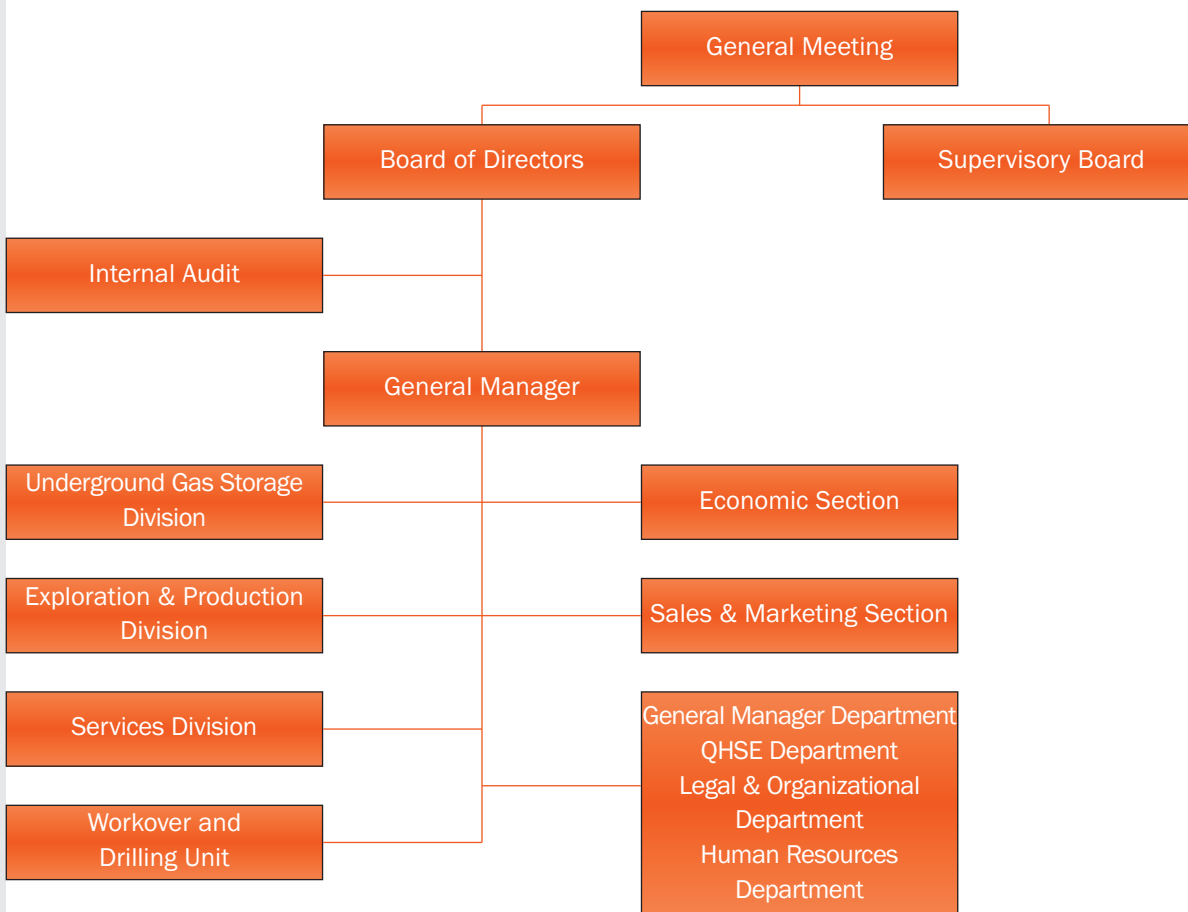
General Meeting

Board of Directors

Supervisory Board

Internal Audit

General Manager

Underground Gas Storage Division

Economic Section

Exploration & Production Division

Sales & Marketing Section

Services Division

General Manager Department
QHSE Department
Legal & Organizational Department
Human Resources Department

Workover and Drilling Unit